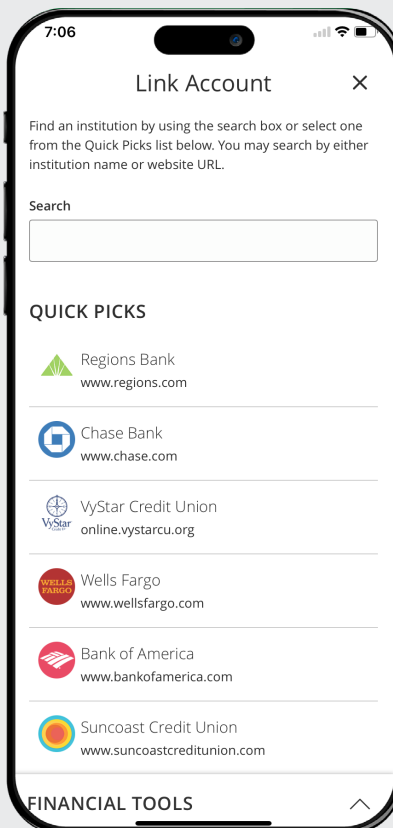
7:06

Link Account ×

Find an institution by using the search box or select one from the Quick Picks list below. You may search by either institution name or website URL.

Search

QUICK PICKS

Regions Bank
www.regions.com

Chase Bank
www.chase.com

VyStar
VyStar Credit Union
online.vystarcu.org

WELLS FARGO
Wells Fargo
www.wellsfargo.com

Bank of America
www.bankofamerica.com

Suncoast Credit Union
www.suncoastcreditunion.com

FINANCIAL TOOLS